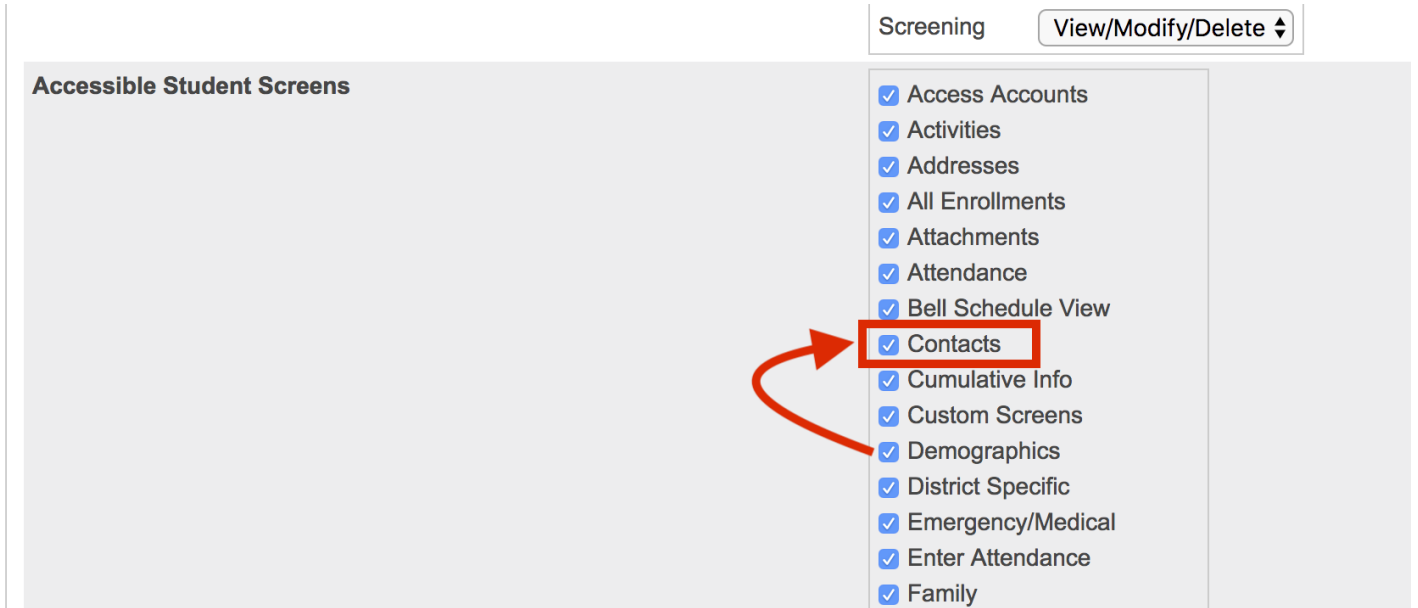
Screening View/Modify/Delete

Accessible Student Screens

Access Accounts
Activities
Addresses
All Enrollments
Attachments
Attendance
Bell Schedule View
Contacts
Cumulative Info
Custom Screens
Demographics
District Specific
Emergency/Medical
Enter Attendance
Family